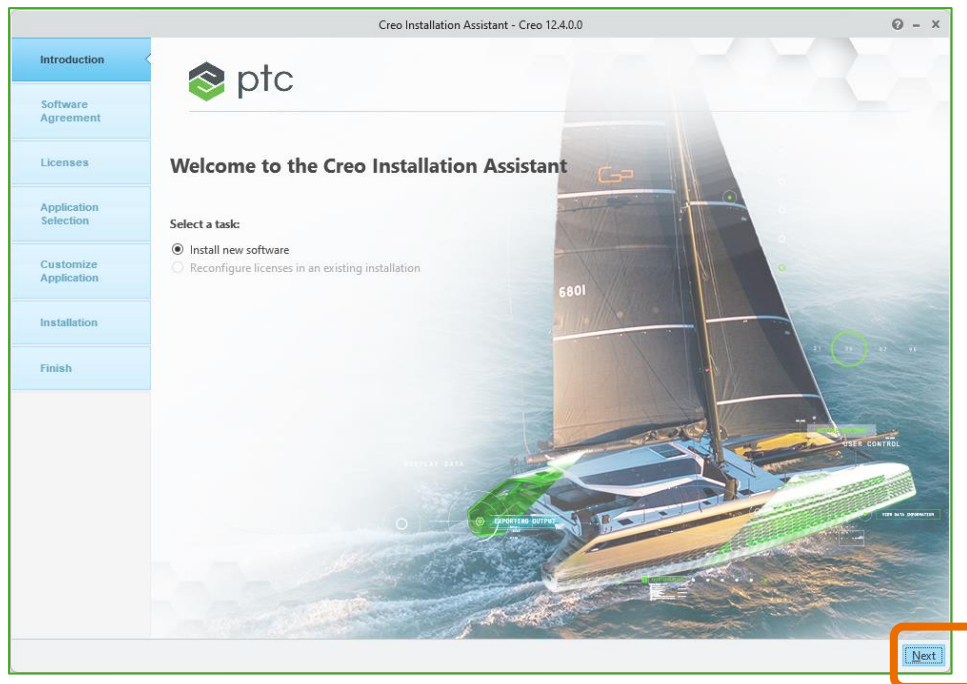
Creo Installation Assistant - Creo 12.4.0.0

Introduction

Software Agreement

Licenses

Application Selection

Customize Application

Installation

Finish

ptc

Welcome to the Creo Installation Assistant

Select a task:

Install new software

Reconfigure licenses in an existing installation

6801

USER CONTROL

DISPLAY DATA

EXPORTING OUTPUT

Next